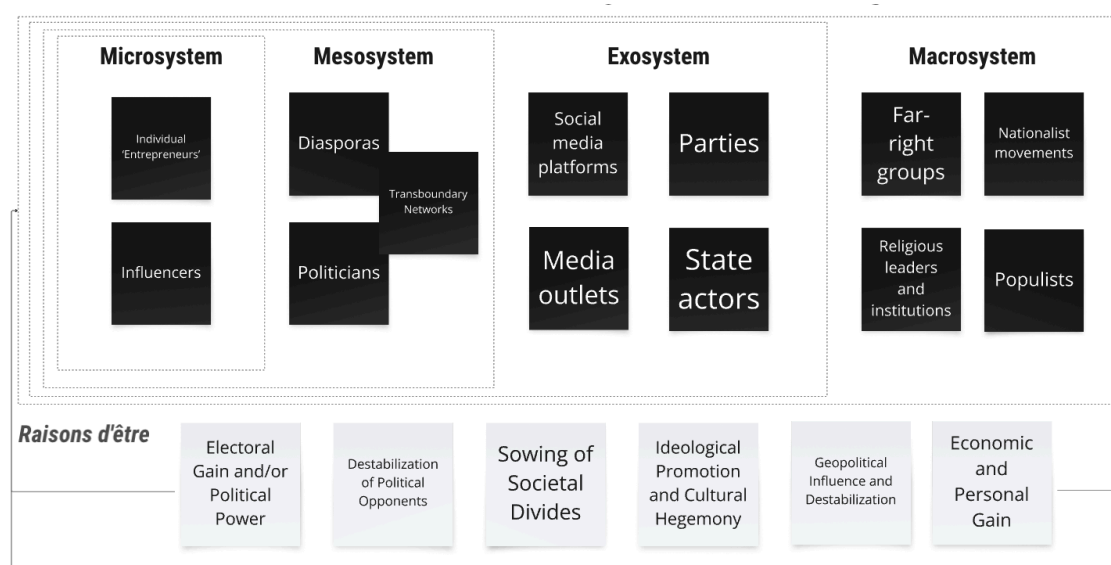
Microsystem

Individual 'Entrepreneurs'

Influencers

Mesosystem

Diasporas

Transboundary Networks

Politicians

Exosystem

Social media platforms

Parties

Media outlets

State actors

Macrosystem

Far-right groups

Nationalist movements

Religious leaders and institutions

Populists

Raisons d'être

Electoral Gain and/or Political Power

Destabilization of Political Opponents

Sowing of Societal Divides

Ideological Promotion and Cultural Hegemony

Geopolitical Influence and Destabilization

Economic and Personal Gain